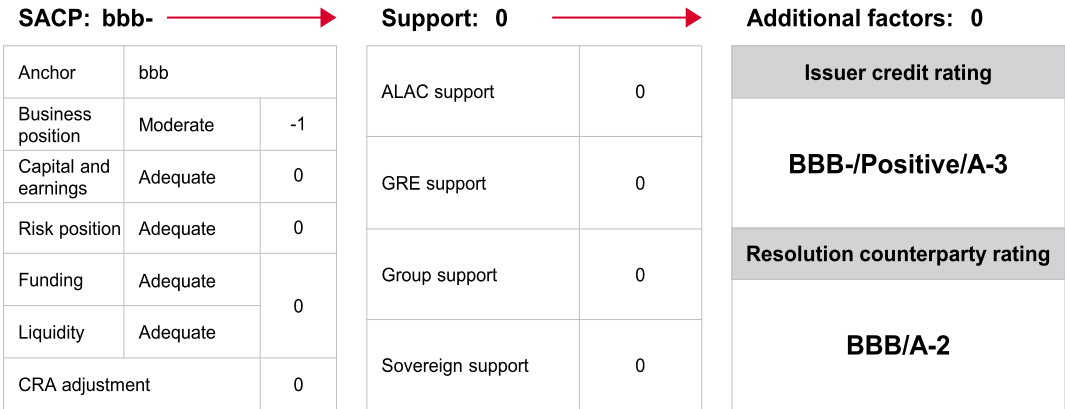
SACP: bbb-

| Anchor | bbb | |
|---|---|---|
| Business position | Moderate | -1 |
| Capital and earnings | Adequate | 0 |
| Risk position | Adequate | 0 |
| Funding | Adequate | 0 |
| Liquidity | Adequate | |
| CRA adjustment | | 0 |

Support: 0

| ALAC support | 0 |
|---|---|
| GRE support | 0 |
| Group support | 0 |
| Sovereign support | 0 |

Additional factors: 0

Issuer credit rating

BBB-/Positive/A-3

Resolution counterparty rating

BBB/A-2